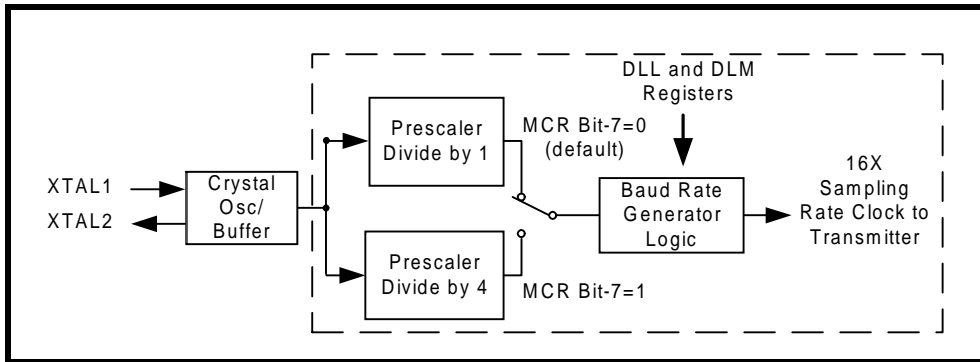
DLL and DLM Registers

Prescaler Divide by 1

MCR Bit-7=0 (default)

XTAL1

XTAL2

Crystal Osc/ Buffer

Baud Rate Generator Logic

16X Sampling Rate Clock to Transmitter

Prescaler Divide by 4

MCR Bit-7=1